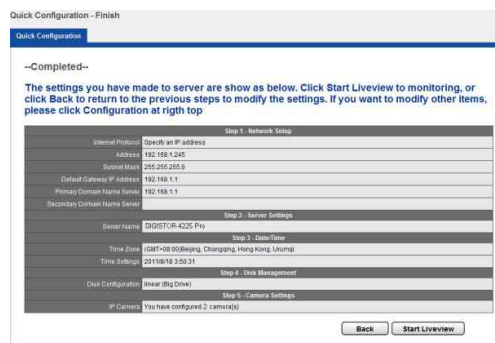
Quick Configuration - Finish

Quick Configuration

--Completed--

The settings you have made to server are show as below. Click Start Liveview to monitoring, or click Back to return to the previous steps to modify the settings. If you want to modify other items, please click Configuration at rigth top

| Step 1 - Network Setup | |
|---|---|
| Internet Protocol | Specify an IP address |
| Address | 192.168.1.245 |
| Subnet Mask | 255.255.255.0 |
| Default Gateway IP Address | 192.168.1.1 |
| Primary Domain Name Server | 192.168.1.1 |
| Secondary Domain Name Server | |
| Step 2 - Server Settings | |
| Server Name | DIGISTOR-4225 Pro |
| Step 3 - Date/Time | |
| Time Zone | (GMT+08:00)Beijing, Chongqing, Hong Kong, Urumqi |
| Time Settings | 2011/8/18 3:58:31 |
| Step 4 - Disk Management | |
| Disk Configuration | linear (Big Drive) |
| Step 5 - Camera Settings | |
| IP Camera | You have configured 2 camera(s) |

Back | Start Liveview